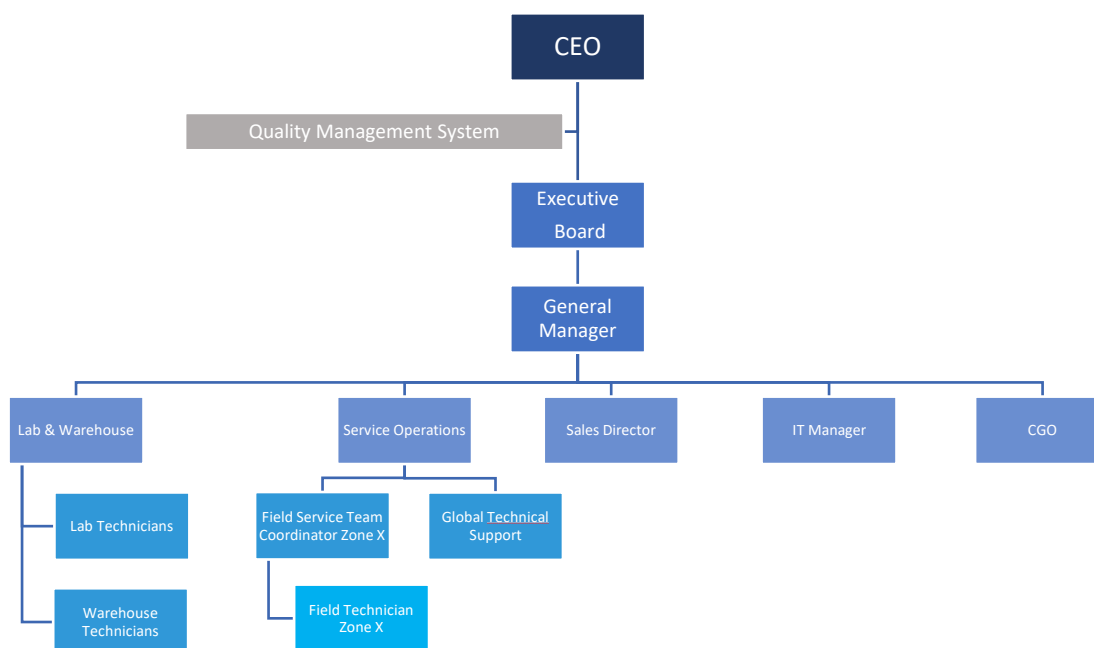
CEO

Quality Management System

Executive Board

General Manager

Lab & Warehouse

Service Operations

Sales Director

IT Manager

CGO

Lab Technicians

Warehouse Technicians

Field Service Team Coordinator Zone X

Global Technical Support

Field Technician Zone X